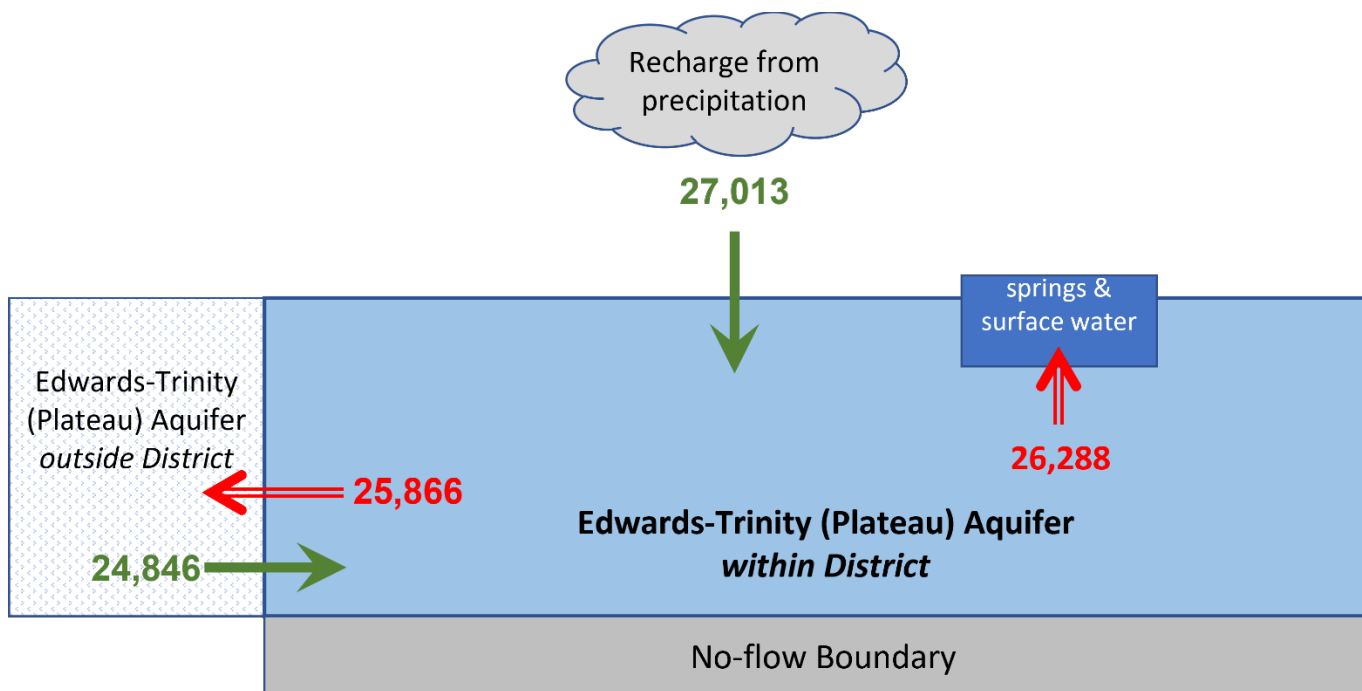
Recharge from precipitation

27,013

springs & surface water

Edwards-Trinity (Plateau) Aquifer *outside District*

26,288

25,866

Edwards-Trinity (Plateau) Aquifer *within District*

24,846

No-flow Boundary